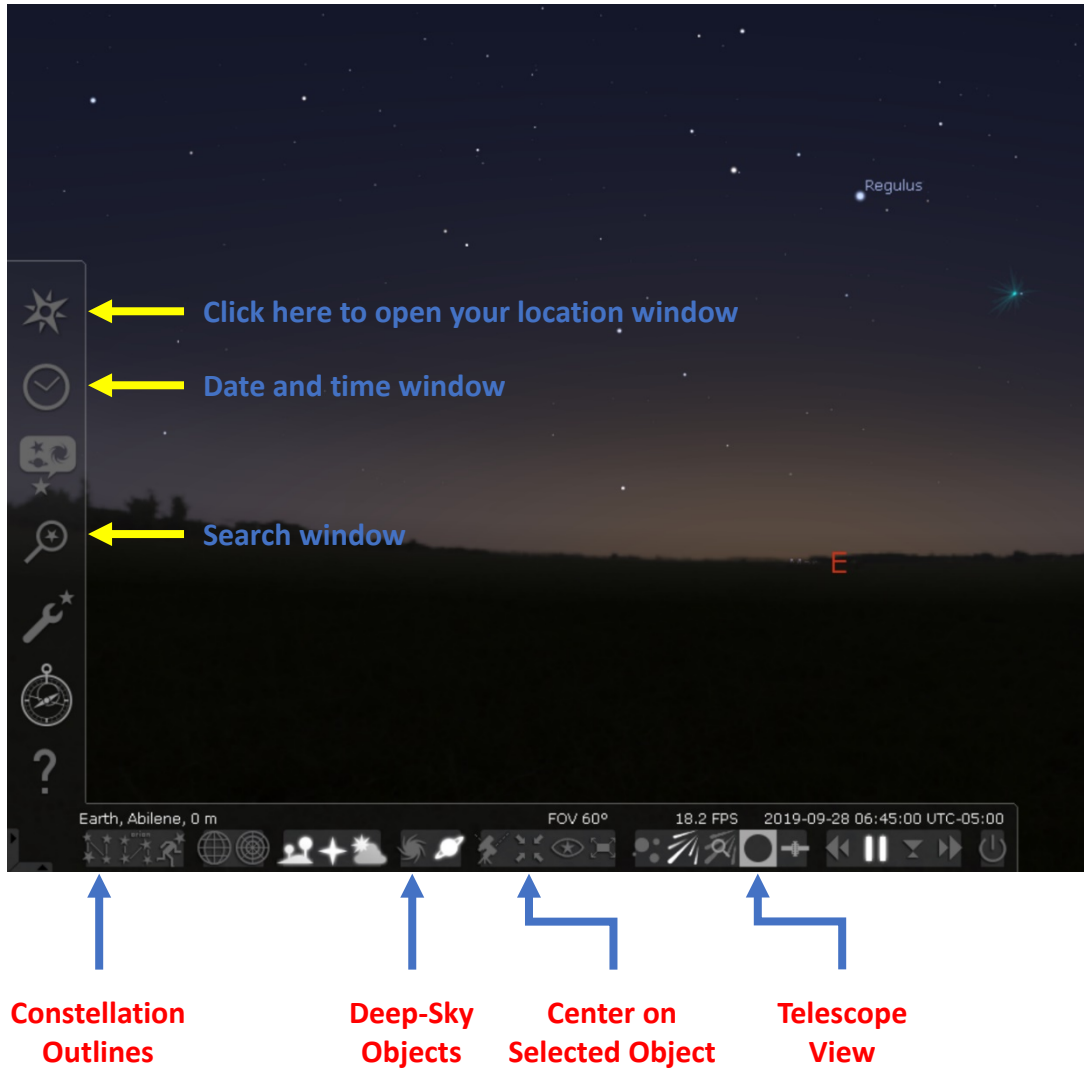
Regulus

Click here to open your location window

Date and time window

Search window

E

?

Earth, Abilene, 0 m

FOV 60°

18.2 FPS

2019-09-28 06:45:00 UTC-05:00

Constellation Outlines

Deep-Sky Objects

Center on Selected Object

Telescope View